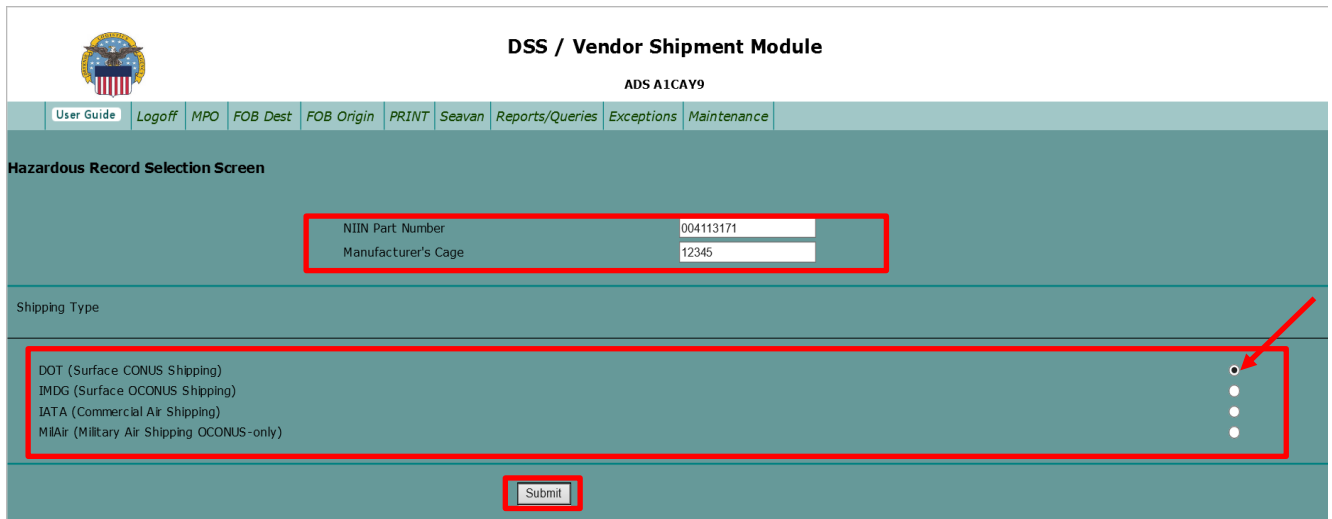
DSS / Vendor Shipment Module

ADS A1CAY9

User Guide | Logoff | MPO | FOB Dest | FOB Origin | PRINT | Seavan | Reports/Queries | Exceptions | Maintenance

Hazardous Record Selection Screen

NIIN Part Number 004113171
Manufacturer's Cage 12345

Shipping Type

DOT (Surface CONUS Shipping)
IMDG (Surface OCONUS Shipping)
IATA (Commercial Air Shipping)
MilAir (Military Air Shipping OCONUS-only)

Submit